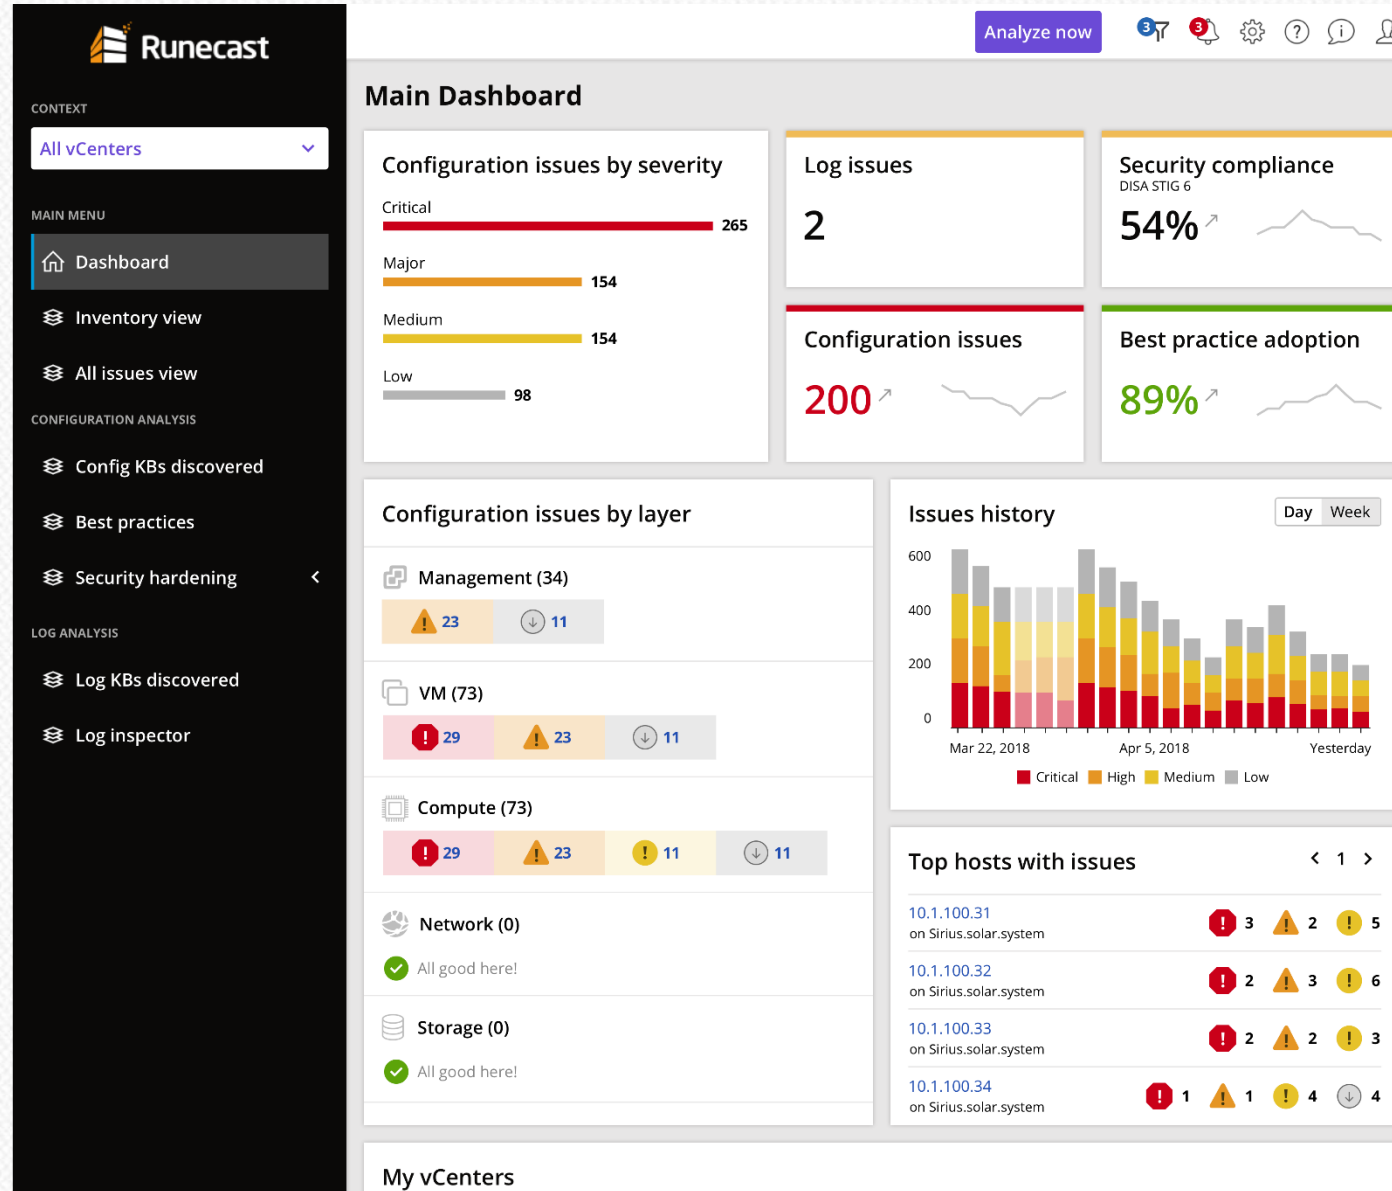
Runecast

CONTEXT

All vCenters

MAIN MENU

Dashboard

Inventory view

All issues view

CONFIGURATION ANALYSIS

Config KBs discovered

Best practices

Security hardening

LOG ANALYSIS

Log KBs discovered

Log inspector

Analyze now 3 3

Main Dashboard

Configuration issues by severity

Critical 265

Major 154

Medium 154

Low 98

Log issues

2

Security compliance
DISA STIG 6

54%

Configuration issues

200

Best practice adoption

89%

Configuration issues by layer

Management (34)

23 11

VM (73)

29 23 11

Compute (73)

29 23 11 11

Network (0)

All good here!

Storage (0)

All good here!

Issues history

Day Week

600
400
200
0

Mar 22, 2018 Apr 5, 2018 Yesterday

Critical High Medium Low

Top hosts with issues

1

10.1.100.31
on Sirius.solar.system 3 2 5

10.1.100.32
on Sirius.solar.system 2 3 6

10.1.100.33
on Sirius.solar.system 2 2 3

10.1.100.34
on Sirius.solar.system 1 1 4 4

My vCenters